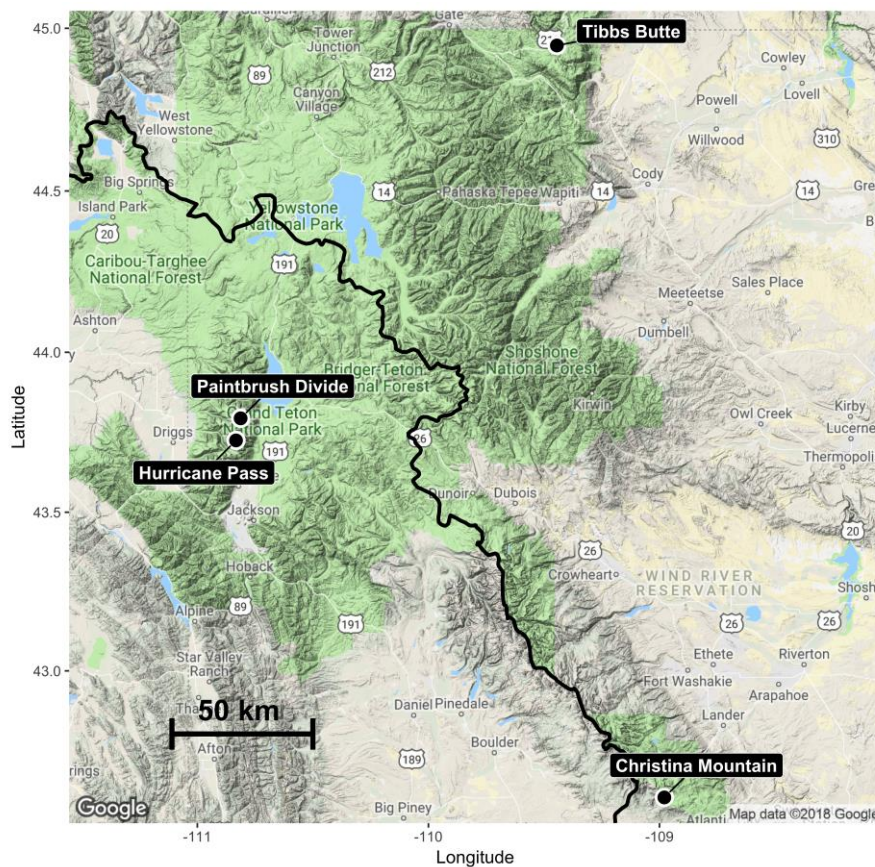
45.0
44.5
44.0
43.5
43.0
Latitude
-111
-110
-109
Longitude

Tibbs Butte
Gate
Tower Junction
89
212
Canyon Village
West Yellowstone
Cowley
Powell
Lovell
Willwood
310
Cody
Big Springs
Island Park
Yellowstone National Park
14
Pahaska Tepee
Wapiti
14
14
Gre
20
Caribou-Targhee National Forest
191
Sales Place
Meeteetse
Ashton
Dumbell
Bridger-Teton National Forest
Shoshone National Forest
Paintbrush Divide
Grand Teton National Park
Kirwin
Owl Creek
Kirby
Lucerne
Driggs
26
191
Hurricane Pass
Thermopoli
Jackson
Dubois
Dubois
20
Hoback
26
Crowheart
WIND RIVER RESERVATION
Shosh
Alpine
89
191
26
26
Star Valley Ranch
Ethete
Riverton
Fort Washakie
Arapahoe
Thayne
50 km
Daniel
Pinedale
Lander
Afton
Boulder
189
rings
Christina Mountain
Google
Big Piney
Atlanti
Map data ©2018 Google